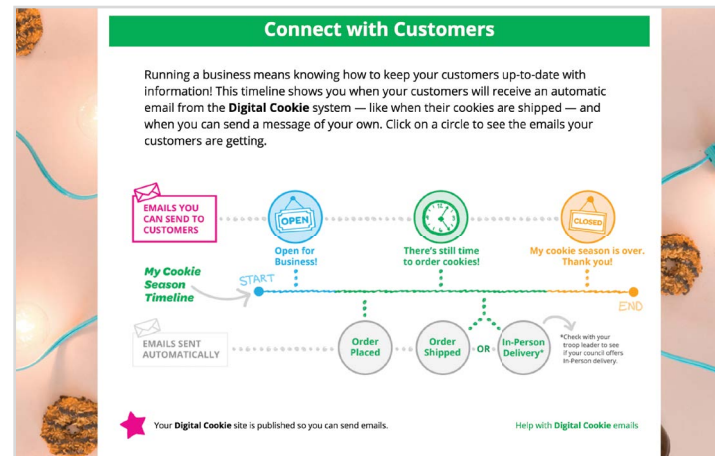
Connect with Customers

Running a business means knowing how to keep your customers up-to-date with information! This timeline shows you when your customers will receive an automatic email from the **Digital Cookie** system — like when their cookies are shipped — and when you can send a message of your own. Click on a circle to see the emails your customers are getting.

EMAILS YOU CAN SEND TO CUSTOMERS

OPEN

Open for Business!

There's still time to order cookies!

CLOSED

My cookie season is over. Thank you!

My Cookie Season Timeline

START

END

EMAILS SENT AUTOMATICALLY

Order Placed

Order Shipped

OR

In-Person Delivery*

*Check with your troop leader to see if your council offers In-Person delivery.

Your **Digital Cookie** site is published so you can send emails.

Help with **Digital Cookie** emails